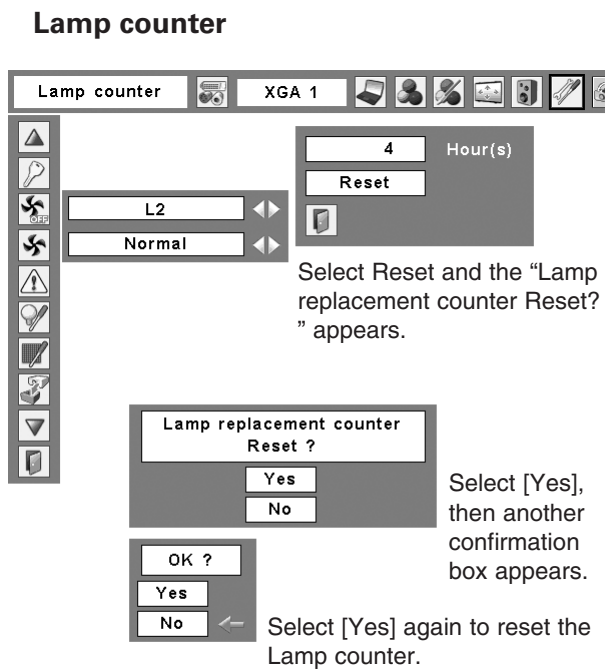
Lamp counter

Lamp counter

XGA 1

OFF

L2

Normal

4

Hour(s)

Reset

Select Reset and the “Lamp replacement counter Reset? ” appears.

Lamp replacement counter Reset ?

Yes

No

Select [Yes], then another confirmation box appears.

OK ?

Yes

No

Select [Yes] again to reset the Lamp counter.